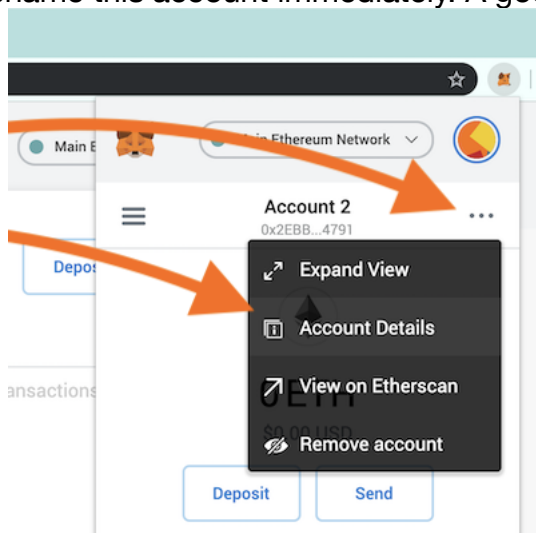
name this account immediately. A go

Main E

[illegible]in Ethereum Network

Account 2
0x2EBB...4791

Depos

Expand View

Account Details

View on Etherscan

Remove account

ansactions

0 ETH

$0.00 USD

Deposit

Send